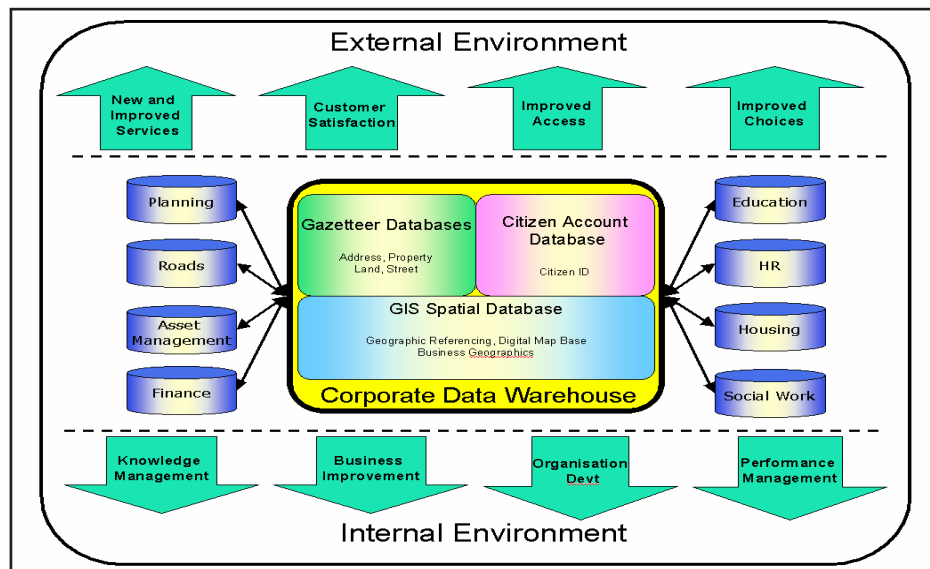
External Environment

New and Improved Services

Customer Satisfaction

Improved Access

Improved Choices

Planning

Roads

Asset Management

Finance

Gazetteer Databases

Address, Property Land, Street

Citizen Account Database

Citizen ID

GIS Spatial Database

Geographic Referencing, Digital Map Base Business Geographics

Corporate Data Warehouse

Education

HR

Housing

Social Work

Knowledge Management

Business Improvement

Organisation Devt

Performance Management

Internal Environment